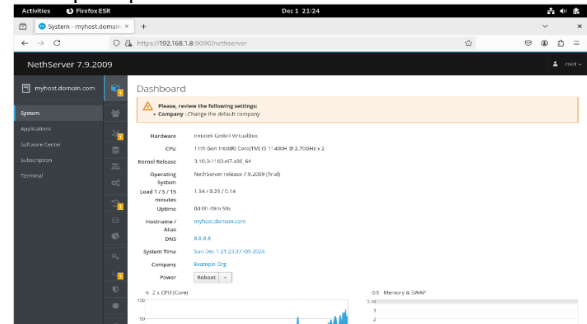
Activities Firefox ESR Dec 1 21:24

System - myhost.domain ×

https://192.168.1.8:9090/nethserver

NethServer 7.9.2009

root

myhost.domain.com

System

Applications

Software Center

Subscription

Terminal

Dashboard

Please, review the following settings:
• Company : Change the default company

Hardware innotek GmbH VirtualBox

CPU 11th Gen Intel(R) Core(TM) i5-11400H @ 2.70GHz x 2

Kernel Release 3.10.0-1160.el7.x86_64

Operating System NethServer release 7.9.2009 (final)

Load 1 / 5 / 15 minutes 1.34 / 0.29 / 0.14

Uptime 0d 0h 09m 50s

Hostname / Alias myhost.domain.com

DNS 8.8.8.8

System Time Sun Dec 1 21:23:37 -05 2024

Company Example Org

Power Reboot

% 2 x CPU (Core)

100

50

Memory & SWAP

1.46

3

2